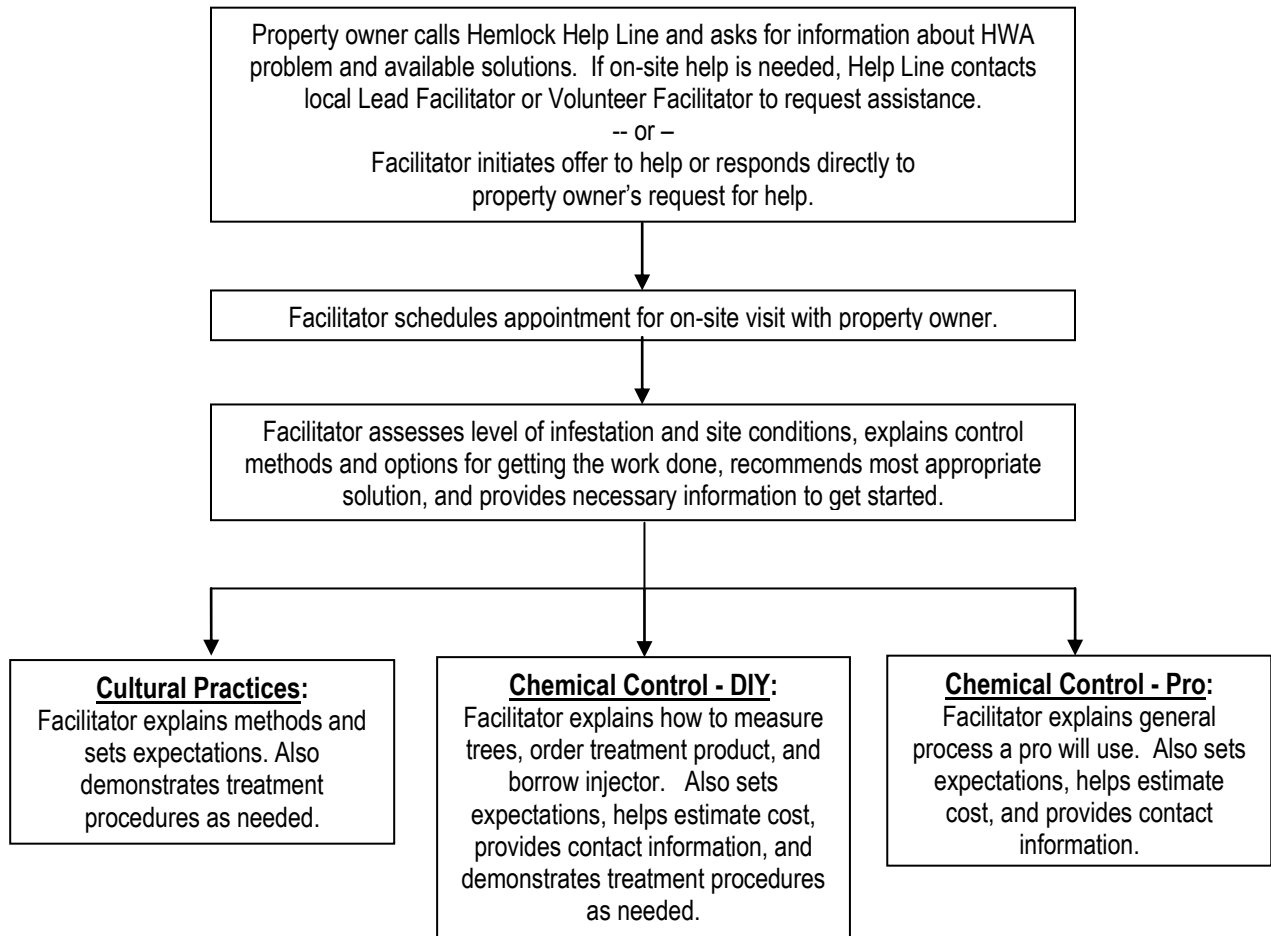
Property owner calls Hemlock Help Line and asks for information about HWA problem and available solutions. If on-site help is needed, Help Line contacts local Lead Facilitator or Volunteer Facilitator to request assistance.
-- or –
Facilitator initiates offer to help or responds directly to property owner's request for help.

Facilitator schedules appointment for on-site visit with property owner.

Facilitator assesses level of infestation and site conditions, explains control methods and options for getting the work done, recommends most appropriate solution, and provides necessary information to get started.

**Cultural Practices:**
Facilitator explains methods and sets expectations. Also demonstrates treatment procedures as needed.

**Chemical Control - DIY:**
Facilitator explains how to measure trees, order treatment product, and borrow injector. Also sets expectations, helps estimate cost, provides contact information, and demonstrates treatment procedures as needed.

**Chemical Control - Pro:**
Facilitator explains general process a pro will use. Also sets expectations, helps estimate cost, and provides contact information.